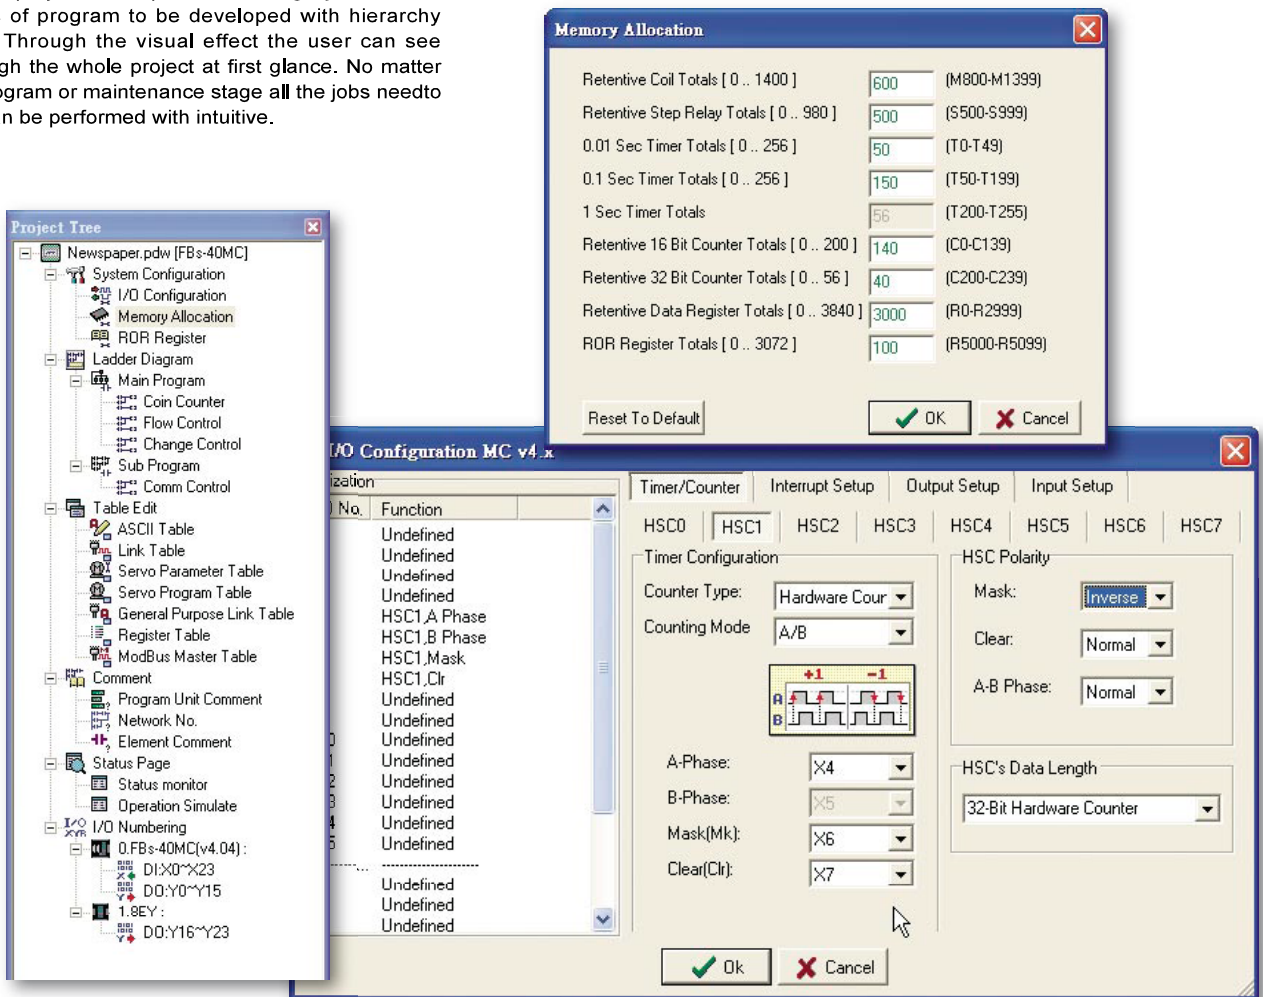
of program to be developed with hierarchy Through the visual effect the user can see gh the whole project at first glance. No matter ogram or maintenance stage all the jobs needto n be performed with intuitive.

Memory Allocation

Retentive Coil Totals [ 0 .. 1400 ] 600 (M800-M1399)
Retentive Step Relay Totals [ 0 .. 980 ] 500 (S500-S999)
0.01 Sec Timer Totals [ 0 .. 256 ] 50 (T0-T49)
0.1 Sec Timer Totals [ 0 .. 256 ] 150 (T50-T199)
1 Sec Timer Totals 56 (T200-T255)
Retentive 16 Bit Counter Totals [ 0 .. 200 ] 140 (C0-C139)
Retentive 32 Bit Counter Totals [ 0 .. 56 ] 40 (C200-C239)
Retentive Data Register Totals [ 0 .. 3840 ] 3000 (R0-R2999)
ROR Register Totals [ 0 .. 3072 ] 100 (R5000-R5099)

Reset To Default
OK
Cancel

Project Tree
Newspaper.pdw [FBs-40MC]
System Configuration
I/O Configuration
Memory Allocation
ROR Register
Ladder Diagram
Main Program
Coin Counter
Flow Control
Change Control
Sub Program
Comm Control
Table Edit
ASCII Table
Link Table
Servo Parameter Table
Servo Program Table
General Purpose Link Table
Register Table
ModBus Master Table
Comment
Program Unit Comment
Network No.
Element Comment
Status Page
Status monitor
Operation Simulate
I/O Numbering
0.FBs-40MC(v4.04) :
DI:X0~X23
DO:Y0~Y15
1.8EY :
DO:Y16~Y23

I/O Configuration MC v4.x

ization
No. Function
Undefined
Undefined
Undefined
Undefined
HSC1,A Phase
HSC1,B Phase
HSC1,Mask
HSC1,Clr
Undefined
Undefined
0 Undefined
1 Undefined
2 Undefined
3 Undefined
4 Undefined
5 Undefined
Undefined
Undefined
Undefined

Timer/Counter
Interrupt Setup
Output Setup
Input Setup
HSC0 HSC1 HSC2 HSC3 HSC4 HSC5 HSC6 HSC7
Timer Configuration
Counter Type: Hardware Cour
Counting Mode A/B
+1 -1
A
B
A-Phase: X4
B-Phase: X5
Mask(Mk): X6
Clear(Clr): X7
HSC Polarity
Mask: Inverse
Clear: Normal
A-B Phase: Normal
HSC's Data Length
32-Bit Hardware Counter
Ok
Cancel